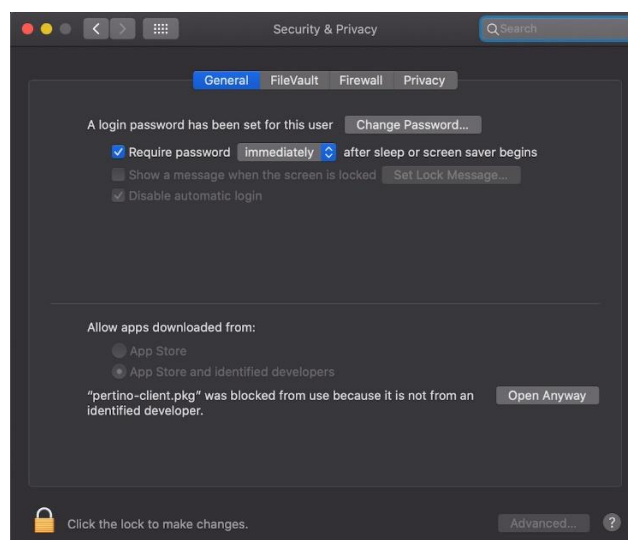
Security & Privacy

Search

General FileVault Firewall Privacy

A login password has been set for this user Change Password...

Require password immediately after sleep or screen saver begins

Show a message when the screen is locked Set Lock Message...

Disable automatic login

Allow apps downloaded from:

App Store

App Store and identified developers

"pertino-client.pkg" was blocked from use because it is not from an identified developer.

Open Anyway

Click the lock to make changes.

Advanced...

?